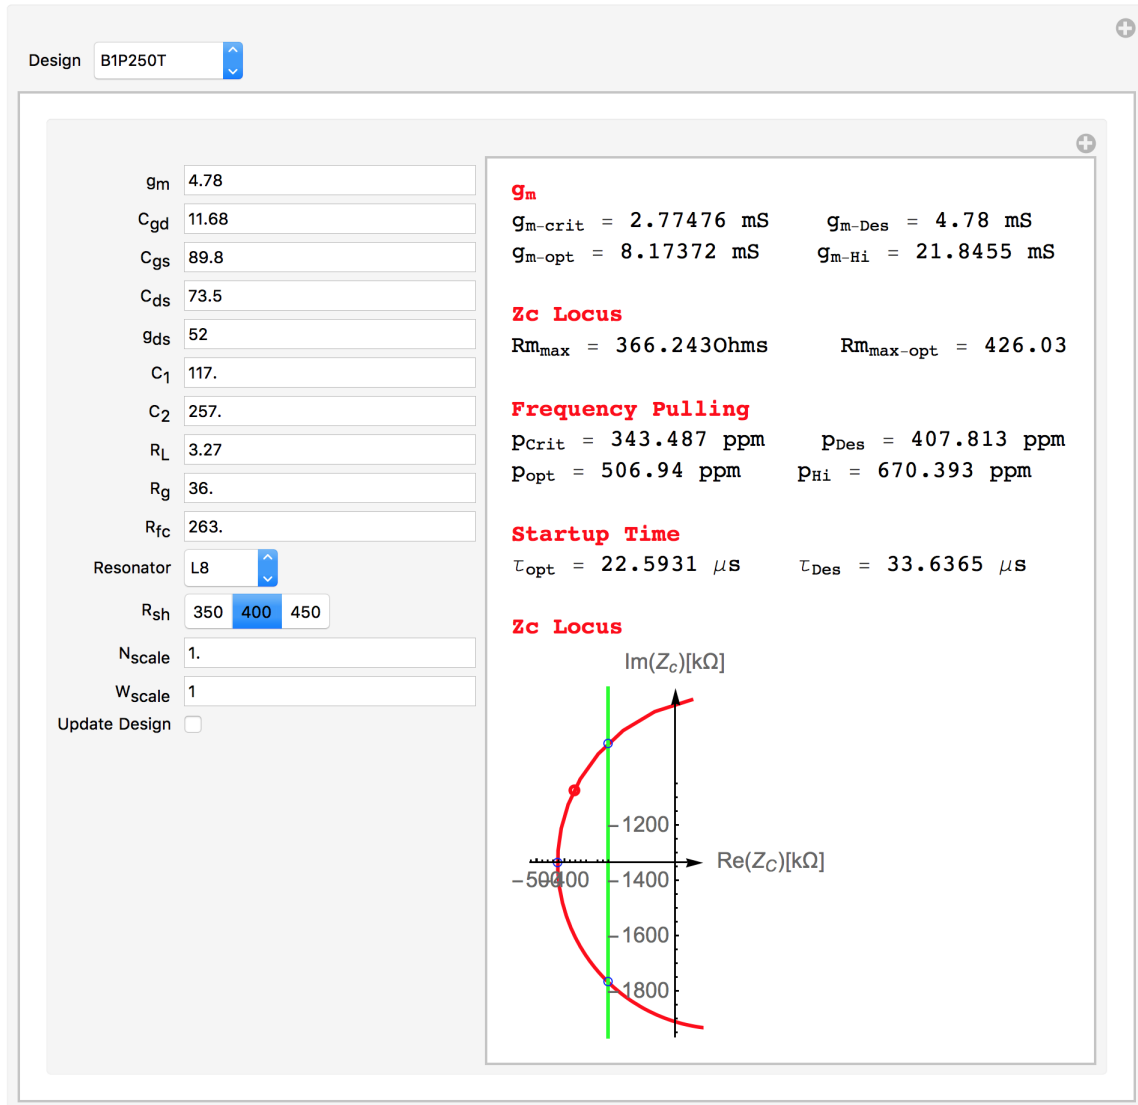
Design B1P250T

$g_m$ 4.78

$C_{gd}$ 11.68

$C_{gs}$ 89.8

$C_{ds}$ 73.5

$g_{ds}$ 52

$C_1$ 117.

$C_2$ 257.

$R_L$ 3.27

$R_g$ 36.

$R_{fc}$ 263.

Resonator L8

$R_{sh}$ 350 400 450

$N_{scale}$ 1.

$W_{scale}$ 1

Update Design

$g_m$

$g_{m\text{-crit}}$ = 2.77476 mS $g_{m\text{-Des}}$ = 4.78 mS

$g_{m\text{-opt}}$ = 8.17372 mS $g_{m\text{-Hi}}$ = 21.8455 mS

Zc Locus

$Rm_{max}$ = 366.243Ohms $Rm_{max\text{-opt}}$ = 426.03

Frequency Pulling

$p_{Crit}$ = 343.487 ppm $p_{Des}$ = 407.813 ppm

$p_{opt}$ = 506.94 ppm $p_{Hi}$ = 670.393 ppm

Startup Time

$\tau_{opt}$ = 22.5931 $\mu$s $\tau_{Des}$ = 33.6365 $\mu$s

Zc Locus

$Im(Z_c)[k\Omega]$

1200

$Re(Z_C)[k\Omega]$

−50400

1400

1600

1800